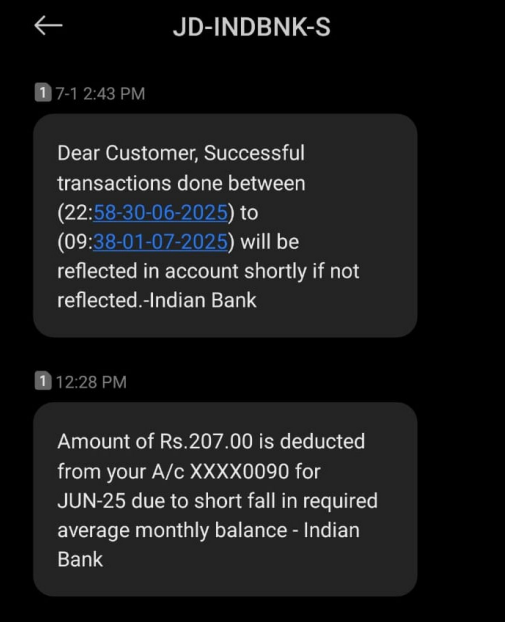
←

JD-INDBNK-S

1 7-1 2:43 PM

Dear Customer, Successful transactions done between (22:58-30-06-2025) to (09:38-01-07-2025) will be reflected in account shortly if not reflected.-Indian Bank

1 12:28 PM

Amount of Rs.207.00 is deducted from your A/c XXXX0090 for JUN-25 due to short fall in required average monthly balance - Indian Bank